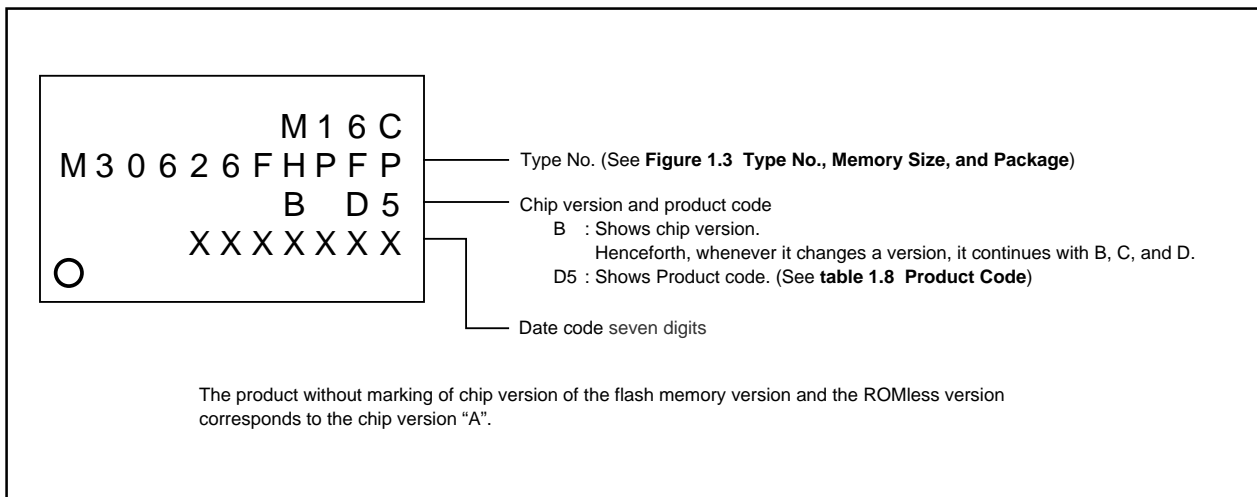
M16C
M30626FHPFP
B D5
XXXXXXX

Type No. (See **Figure 1.3 Type No., Memory Size, and Package**)

Chip version and product code
B : Shows chip version.
Henceforth, whenever it changes a version, it continues with B, C, and D.
D5 : Shows Product code. (See **table 1.8 Product Code**)

Date code seven digits

The product without marking of chip version of the flash memory version and the ROMless version corresponds to the chip version "A".